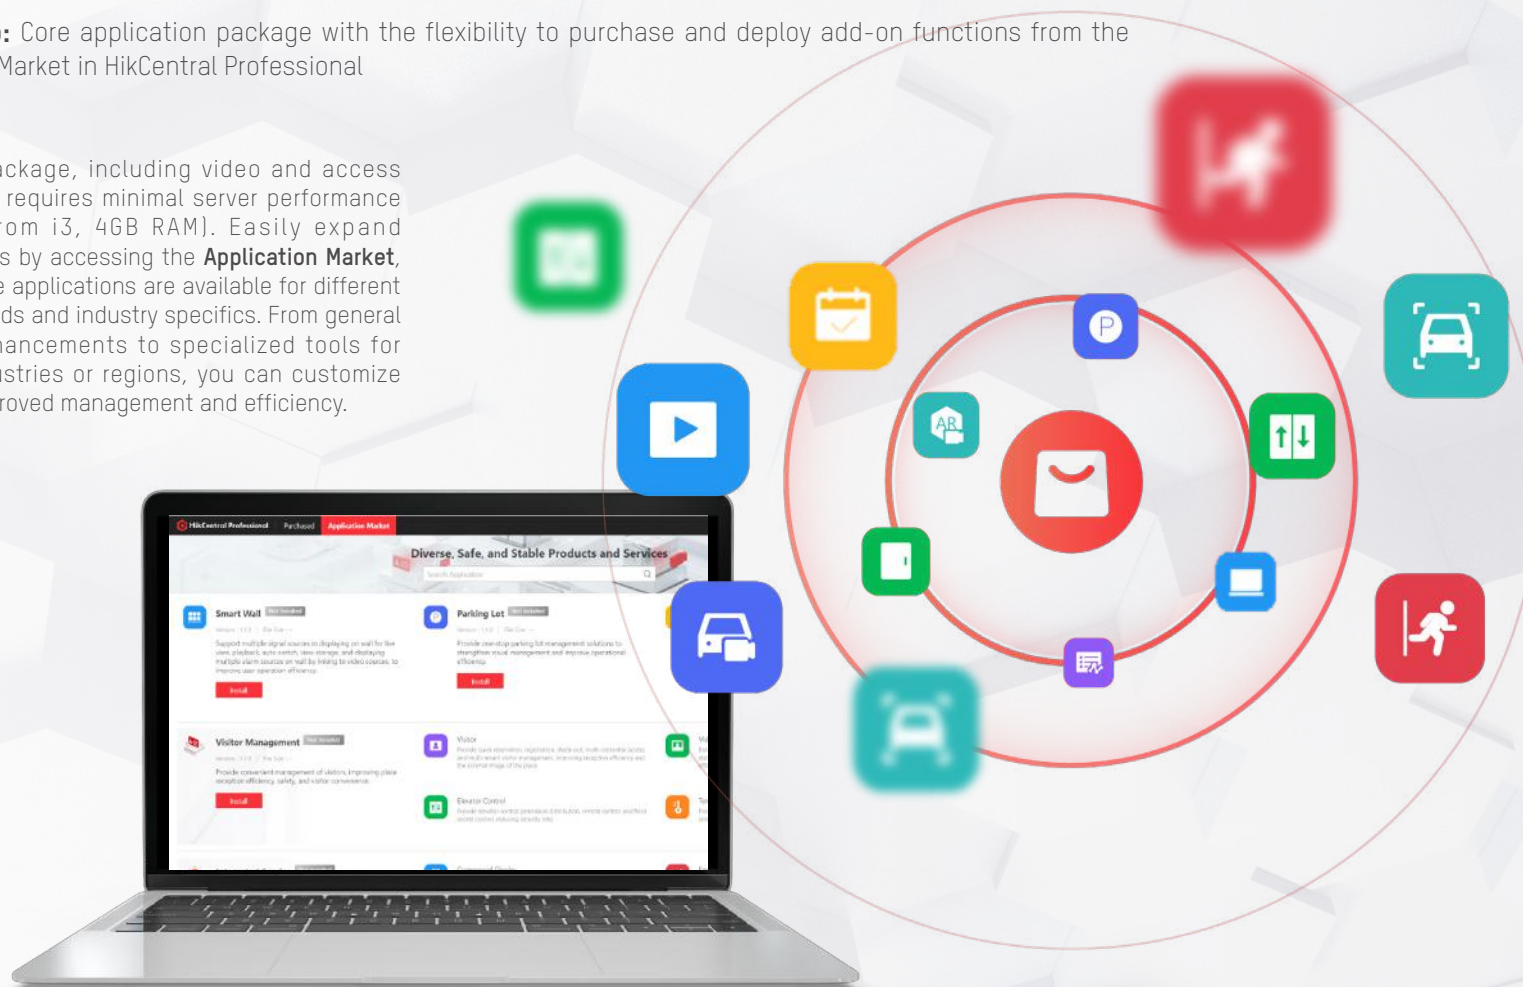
**:** Core application package with the flexibility to purchase and deploy add-on functions from the Market in HikCentral Professional

ackage, including video and access requires minimal server performance rom i3, 4GB RAM). Easily expand s by accessing the **Application Market**, e applications are available for different ds and industry specifics. From general nancements to specialized tools for stries or regions, you can customize roved management and efficiency.

HikCentral Professional Purchased Application Market

Diverse, Safe, and Stable Products and Services

Search Application

Smart Wall Not Installed

Support multiple signal sources to displaying on wall for live view, playback, auto switch, view storage, and displaying multiple alarm sources on wall by linking to video sources, to improve user operation efficiency.

Install

Parking Lot Not Installed

Provide one-stop parking lot management solutions to strengthen visual management and improve operational efficiency.

Install

Visitor Management Not Installed

Provide convenient management of visitors, improving place reception efficiency, safety, and visitor convenience.

Install

Visitor

Elevator Control

AR